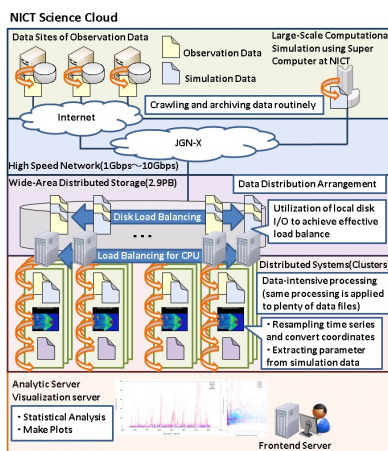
NICT Science Cloud

Data Sites of Observation Data

Observation Data

Simulation Data

Large-Scale Computational Simulation using Super Computer at NICT

Internet

Crawling and archiving data routinely

JGN-X

High Speed Network(1Gbps~10Gbps)

Wide-Area Distributed Storage(2.9PB)

Data Distribution Arrangement

Disk Load Balancing

Utilization of local disk I/O to achieve effective load balance

...

Load Balancing for CPU

Distributed Systems(Clusters

Data-intensive processing (same processing is applied to plenty of data files)

• Resampling time series and convert coordinates
• Extracting parameter from simulation data

Analytic Server
Visualization server

• Statistical Analysis
• Make Plots

Frontend Server